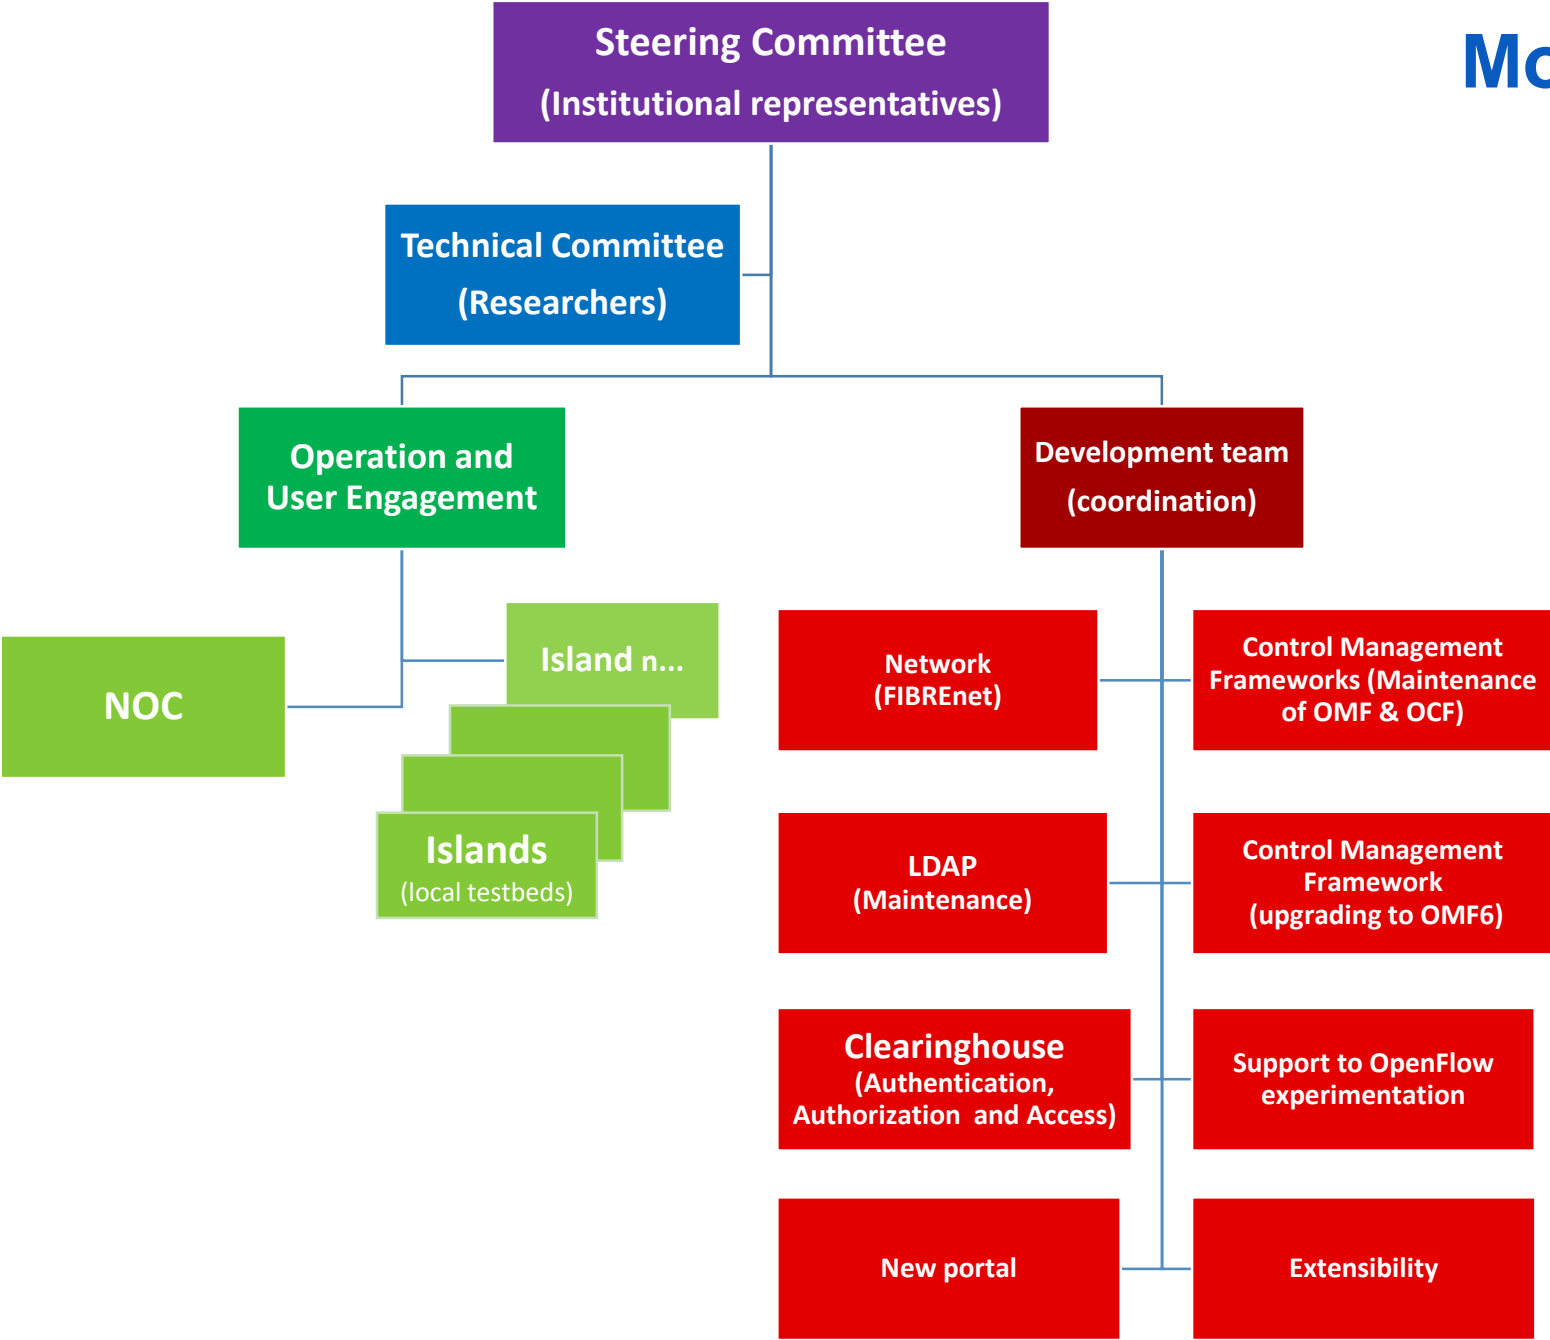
Steering Committee
(Institutional representatives)

Mc

Technical Committee
(Researchers)

Operation and User Engagement

Development team
(coordination)

NOC

Island n...

Islands
(local testbeds)

Network
(FIBREnet)

Control Management Frameworks (Maintenance of OMF & OCF)

LDAP
(Maintenance)

Control Management Framework
(upgrading to OMF6)

Clearinghouse
(Authentication, Authorization and Access)

Support to OpenFlow experimentation

New portal

Extensibility